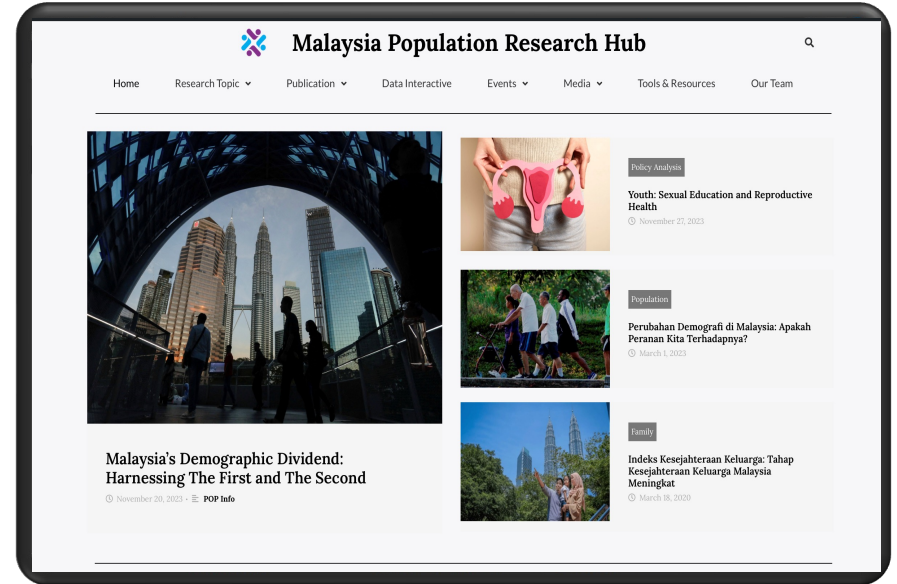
Malaysia Population Research Hub

Home Research Topic Publication Data Interactive Events Media Tools & Resources Our Team

Malaysia's Demographic Dividend: Harnessing The First and The Second

November 20, 2023 · POP Info

Policy Analysis

Youth: Sexual Education and Reproductive Health

November 27, 2023

Population

Perubahan Demografi di Malaysia: Apakah Peranan Kita Terhadapnya?

March 1, 2023

Family

Indeks Kesejahteraan Keluarga: Tahap Kesejahteraan Keluarga Malaysia Meningkat

March 18, 2020